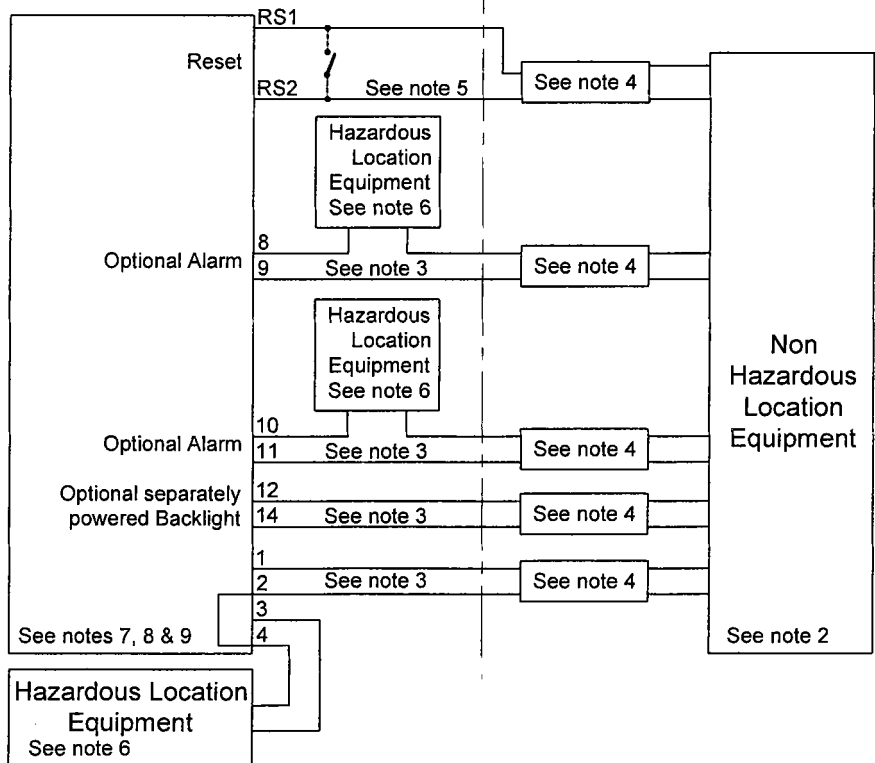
RS1

Reset

RS2 See note 5

See note 4

Hazardous Location Equipment See note 6

8

Optional Alarm 9 See note 3

See note 4

Hazardous Location Equipment See note 6

10

Optional Alarm 11 See note 3

See note 4

Optional separately powered Backlight 12

14 See note 3

See note 4

1

2 See note 3

See note 4

3

4

See notes 7, 8 & 9

Non Hazardous Location Equipment

See note 2

Hazardous Location Equipment
See note 6